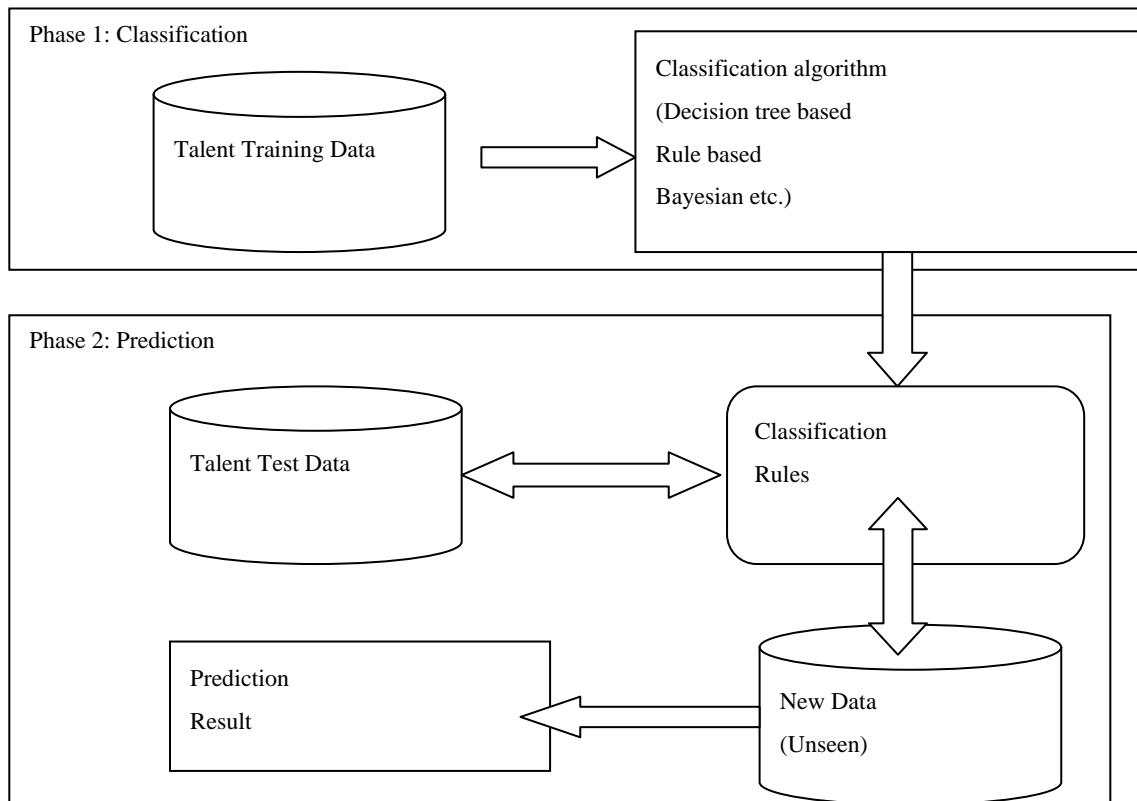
Phase 1: Classification

Talent Training Data

Classification algorithm
(Decision tree based
Rule based
Bayesian etc.)

Phase 2: Prediction

Talent Test Data

Classification
Rules

Prediction
Result

New Data
(Unseen)